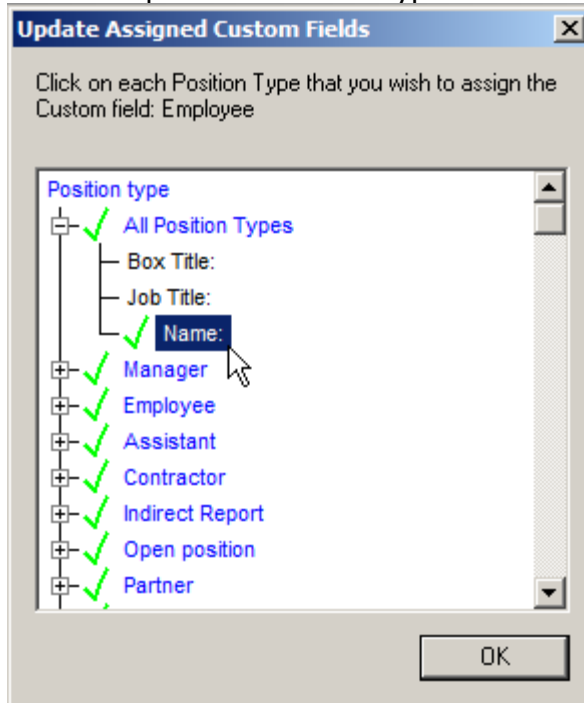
Update Assigned Custom Fields

Click on each Position Type that you wish to assign the Custom field: Employee

Position type
All Position Types
Box Title:
Job Title:
Name:
Manager
Employee
Assistant
Contractor
Indirect Report
Open position
Partner

OK